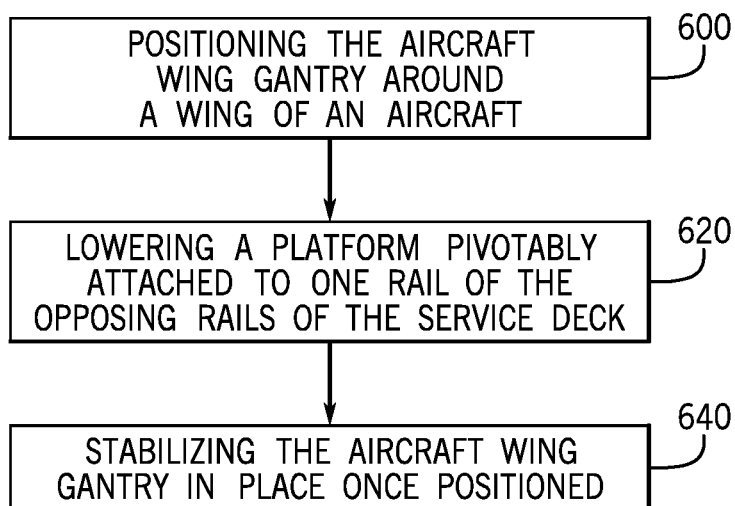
POSITIONING THE AIRCRAFT WING GANTRY AROUND A WING OF AN AIRCRAFT

600

LOWERING A PLATFORM PIVOTABLY ATTACHED TO ONE RAIL OF THE OPPOSING RAILS OF THE SERVICE DECK

620

STABILIZING THE AIRCRAFT WING GANTRY IN PLACE ONCE POSITIONED

640